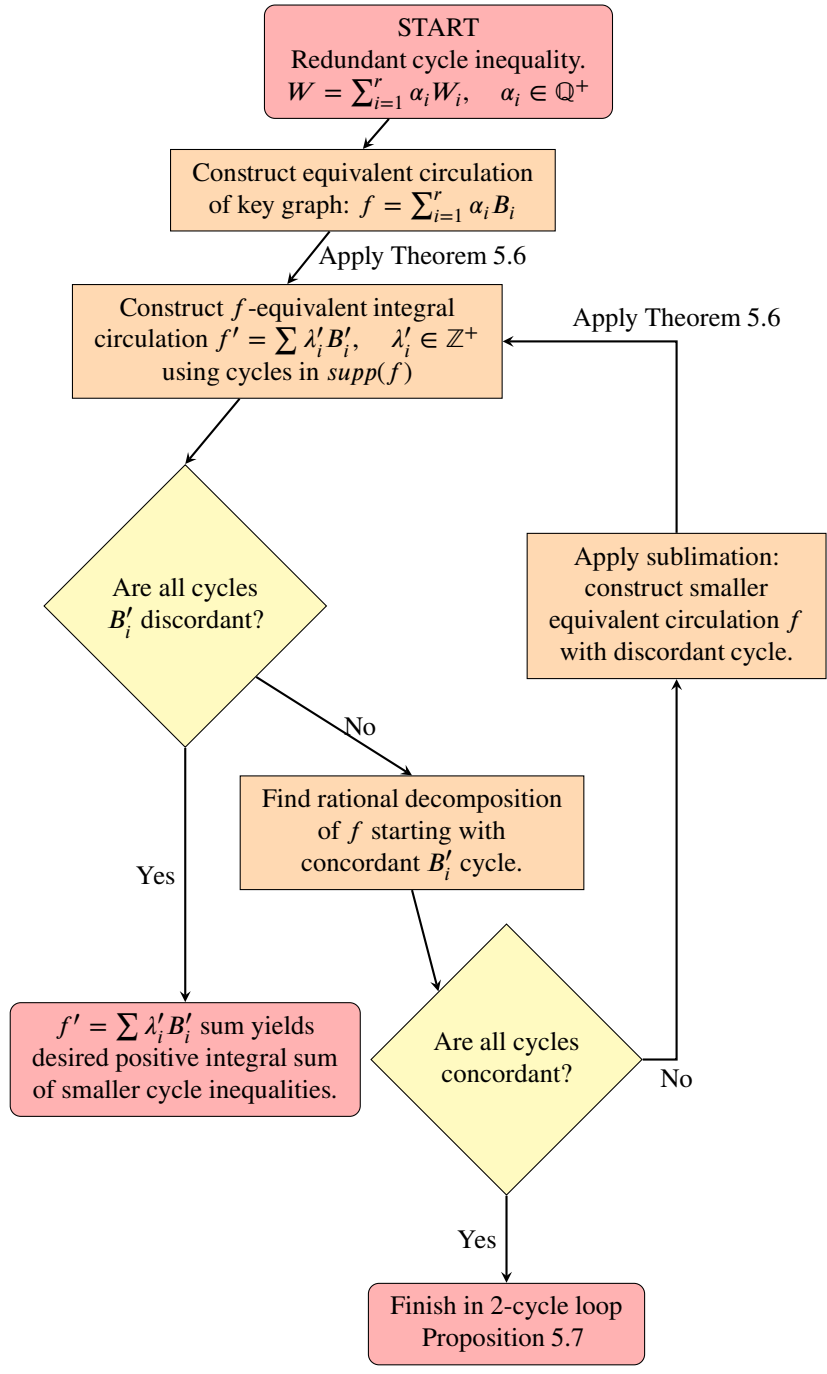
START
Redundant cycle inequality.
$W = \sum_{i=1}^{r} \alpha_i W_i, \quad \alpha_i \in \mathbb{Q}^+$

Construct equivalent circulation of key graph: $f = \sum_{i=1}^{r} \alpha_i B_i$

Apply Theorem 5.6

Construct $f$-equivalent integral circulation $f' = \sum \lambda_i' B_i', \quad \lambda_i' \in \mathbb{Z}^+$ using cycles in $supp(f)$

Apply Theorem 5.6

Are all cycles $B_i'$ discordant?

Apply sublimation: construct smaller equivalent circulation $f$ with discordant cycle.

No

Find rational decomposition of $f$ starting with concordant $B_i'$ cycle.

Yes

$f' = \sum \lambda_i' B_i'$ sum yields desired positive integral sum of smaller cycle inequalities.

Are all cycles concordant?

No

Yes

Finish in 2-cycle loop
Proposition 5.7